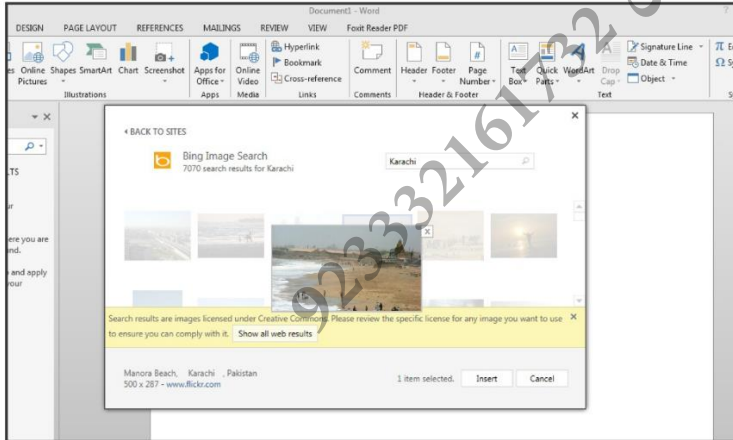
Document1 - Word

DESIGN PAGE LAYOUT REFERENCES MAILINGS REVIEW VIEW Foxit Reader PDF

es Online Pictures Shapes SmartArt Chart Screenshot
Illustrations
Apps for Office
Apps
Online Video
Media
Hyperlink
Bookmark
Cross-reference
Links
Comment
Comments
Header Footer Page Number
Header & Footer
Text Box Quick Parts WordArt Drop Cap
Text
Signature Line
Date & Time
Object
π E
Ω S

LTS

ur

ere you are
nd.

and apply
your

‹ BACK TO SITES

Bing Image Search
7070 search results for Karachi

Karachi

Search results are images licensed under Creative Commons. Please review the specific license for any image you want to use to ensure you can comply with it. Show all web results

Manora Beach, Karachi , Pakistan
500 x 287 - www.flickr.com

1 item selected. Insert Cancel

923321617322